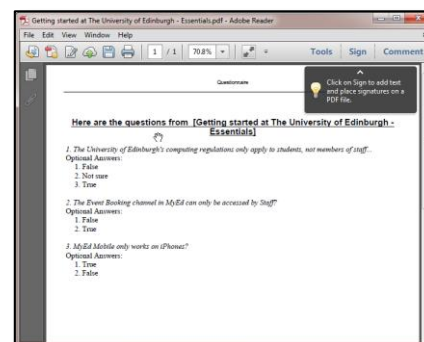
Getting started at The University of Edinburgh - Essentials.pdf - Adobe Reader

File Edit View Window Help

1 / 1 70.8%

Tools Sign Comment

Questionnaire

Click on Sign to add text and place signatures on a PDF file.

Here are the questions from [Getting started at The University of Edinburgh - Essentials]

1. The University of Edinburgh's computing regulations only apply to students, not members of staff..
Optional Answers:
1. False
2. Not sure
3. True

2. The Event Booking channel in MyEd can only be accessed by Staff?
Optional Answers:
1. False
2. True

3. MyEd Mobile only works on iPhones?
Optional Answers:
1. True
2. False